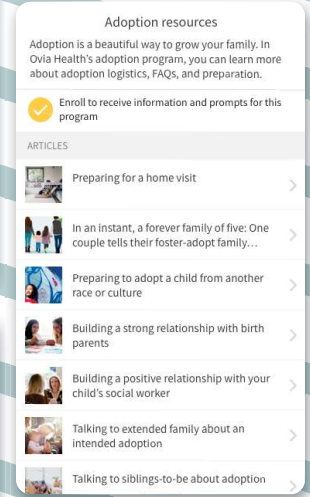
Adoption resources

Adoption is a beautiful way to grow your family. In Ovia Health's adoption program, you can learn more about adoption logistics, FAQs, and preparation.

Enroll to receive information and prompts for this program

ARTICLES

Preparing for a home visit

In an instant, a forever family of five: One couple tells their foster-adopt family…

Preparing to adopt a child from another race or culture

Building a strong relationship with birth parents

Building a positive relationship with your child's social worker

Talking to extended family about an intended adoption

Talking to siblings-to-be about adoption